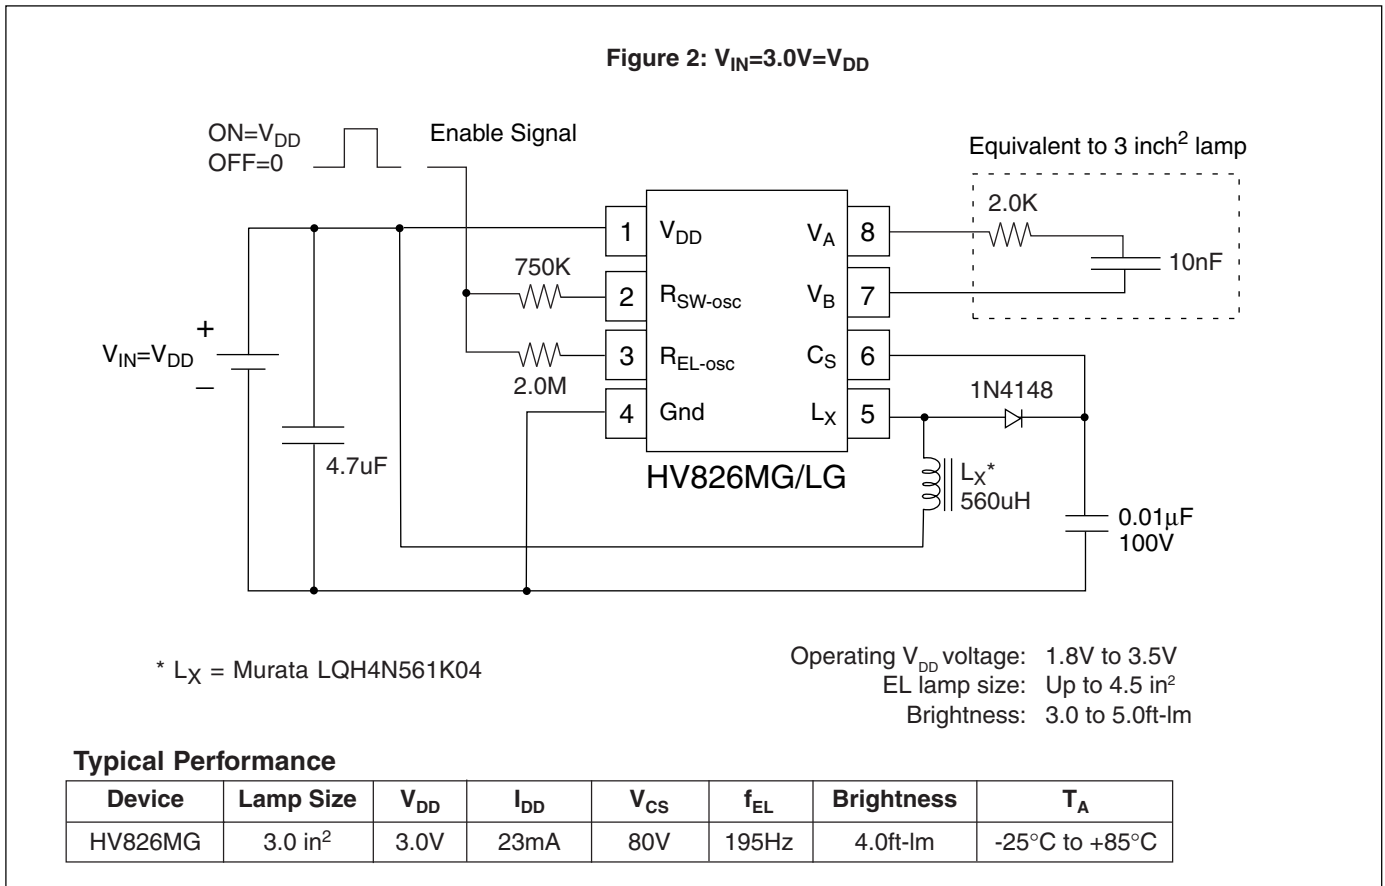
Figure 2: $V_{IN}$=3.0V=$V_{DD}$

ON=$V_{DD}$
OFF=0

Enable Signal

Equivalent to 3 inch$^2$ lamp

2.0K

10nF

1 $V_{DD}$
2 $R_{SW\text{-}osc}$
3 $R_{EL\text{-}osc}$
4 Gnd
8 $V_A$
7 $V_B$
6 $C_S$
5 $L_X$

750K

2.0M

$V_{IN}$=$V_{DD}$

+

–

4.7uF

1N4148

HV826MG/LG

$L_X$*
560uH

0.01μF
100V

* $L_X$ = Murata LQH4N561K04

Operating $V_{DD}$ voltage: 1.8V to 3.5V
EL lamp size: Up to 4.5 in$^2$
Brightness: 3.0 to 5.0ft-lm

Typical Performance

| Device | Lamp Size | $V_{DD}$ | $I_{DD}$ | $V_{CS}$ | $f_{EL}$ | Brightness | $T_A$ |
|---|---|---|---|---|---|---|---|
| HV826MG | 3.0 in$^2$ | 3.0V | 23mA | 80V | 195Hz | 4.0ft-lm | -25°C to +85°C |